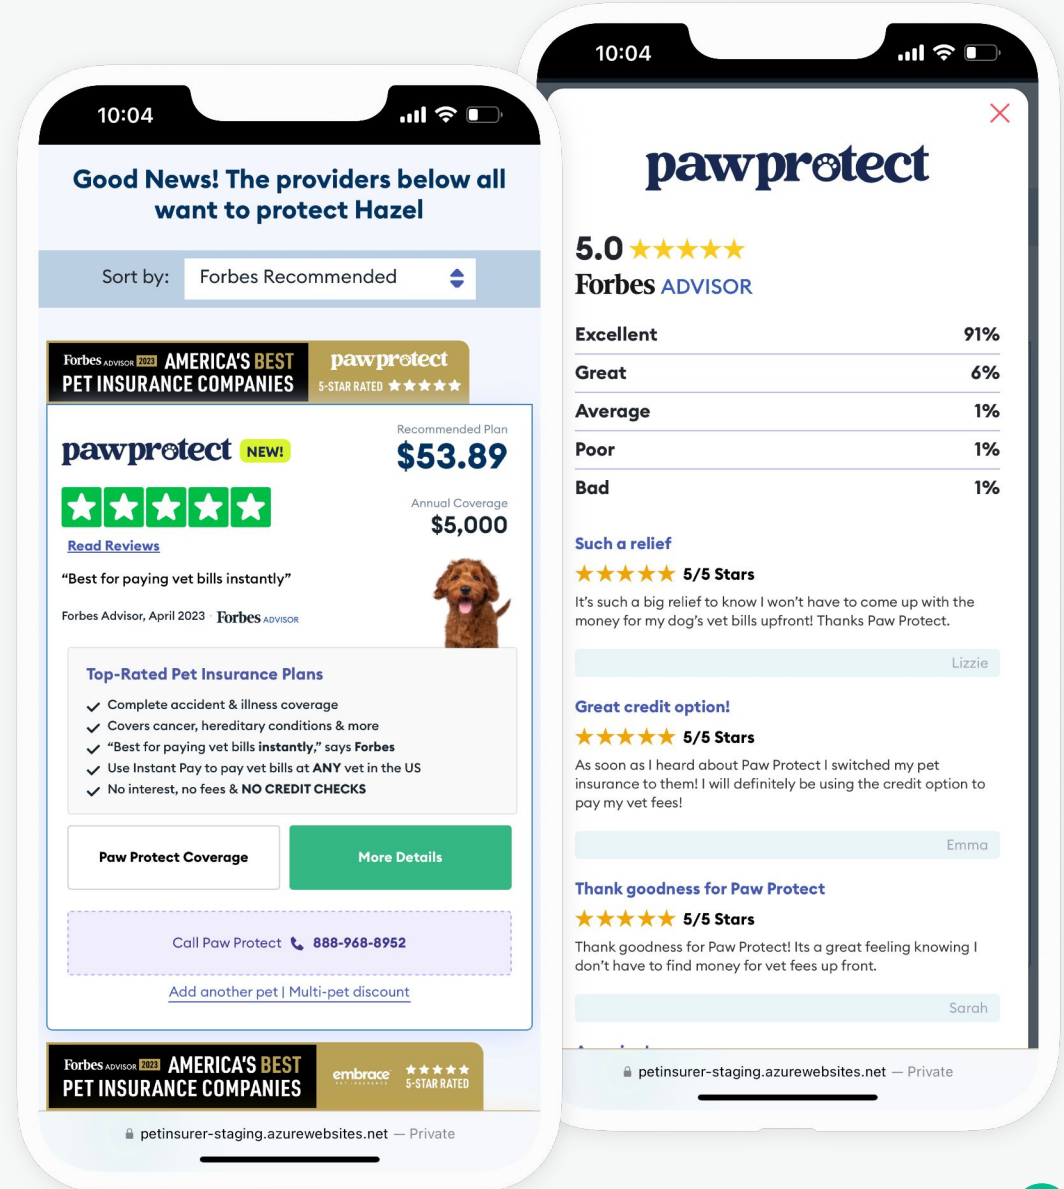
10:04

Good News! The providers below all want to protect Hazel

Sort by: Forbes Recommended

Forbes ADVISOR 2023 AMERICA'S BEST PET INSURANCE COMPANIES pawprotect 5-STAR RATED ★★★★★

pawprotect NEW!

Recommended Plan
$53.89

Annual Coverage
$5,000

Read Reviews

"Best for paying vet bills instantly"

Forbes Advisor, April 2023 · Forbes ADVISOR

Top-Rated Pet Insurance Plans
Complete accident & illness coverage
Covers cancer, hereditary conditions & more
"Best for paying vet bills instantly," says Forbes
Use Instant Pay to pay vet bills at ANY vet in the US
No interest, no fees & NO CREDIT CHECKS

Paw Protect Coverage
More Details

Call Paw Protect 888-968-8952

Add another pet | Multi-pet discount

Forbes ADVISOR 2023 AMERICA'S BEST PET INSURANCE COMPANIES embrace ★★★★★ 5-STAR RATED

petinsurer-staging.azurewebsites.net — Private

10:04

pawprotect

5.0 ★★★★★
Forbes ADVISOR

| | |
|---|---|
| Excellent | 91% |
| Great | 6% |
| Average | 1% |
| Poor | 1% |
| Bad | 1% |

Such a relief
★★★★★ 5/5 Stars
It's such a big relief to know I won't have to come up with the money for my dog's vet bills upfront! Thanks Paw Protect.
Lizzie

Great credit option!
★★★★★ 5/5 Stars
As soon as I heard about Paw Protect I switched my pet insurance to them! I will definitely be using the credit option to pay my vet fees!
Emma

Thank goodness for Paw Protect
★★★★★ 5/5 Stars
Thank goodness for Paw Protect! Its a great feeling knowing I don't have to find money for vet fees up front.
Sarah

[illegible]

petinsurer-staging.azurewebsites.net — Private